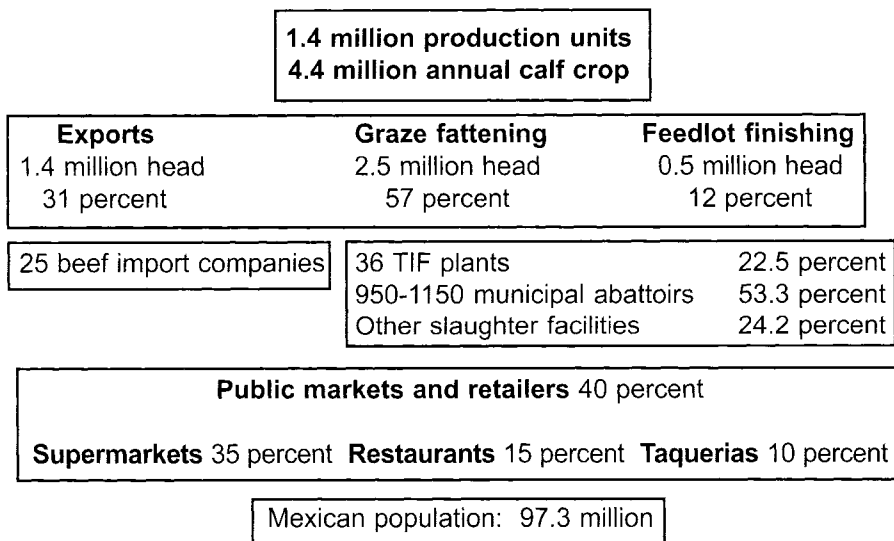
**1.4 million production units**
**4.4 million annual calf crop**

**Exports**
1.4 million head
31 percent

**Graze fattening**
2.5 million head
57 percent

**Feedlot finishing**
0.5 million head
12 percent

25 beef import companies

| | |
|---|---|
| 36 TIF plants | 22.5 percent |
| 950-1150 municipal abattoirs | 53.3 percent |
| Other slaughter facilities | 24.2 percent |

**Public markets and retailers** 40 percent

**Supermarkets** 35 percent **Restaurants** 15 percent **Taquerias** 10 percent

Mexican population: 97.3 million